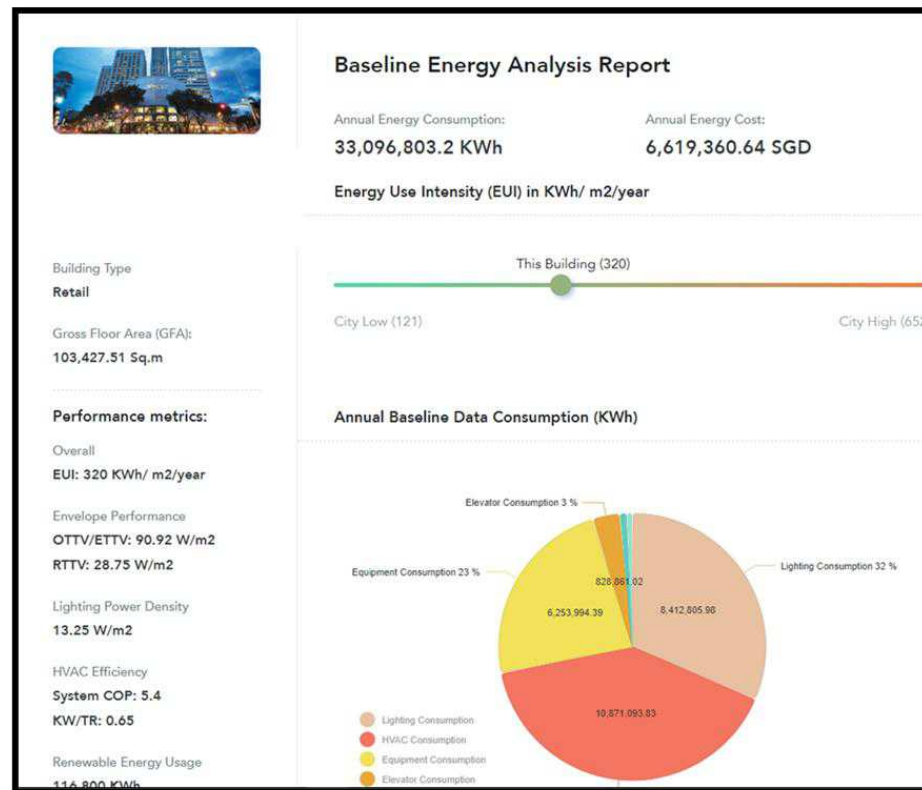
Baseline Energy Analysis Report

Annual Energy Consumption:
33,096,803.2 KWh

Annual Energy Cost:
6,619,360.64 SGD

Energy Use Intensity (EUI) in KWh/ m2/year

Building Type
Retail

Gross Floor Area (GFA):
103,427.51 Sq.m

Performance metrics:

Overall
EUI: 320 KWh/ m2/year

Envelope Performance
OTTV/ETTV: 90.92 W/m2
RTTV: 28.75 W/m2

Lighting Power Density
13.25 W/m2

HVAC Efficiency
System COP: 5.4
KW/TR: 0.65

Renewable Energy Usage
116,800 KWh

This Building (320)

City Low (121)

City High (65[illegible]

Annual Baseline Data Consumption (KWh)

Elevator Consumption 3 %

Equipment Consumption 23 %

Lighting Consumption 32 %

828,861.02

6,253,994.39

8,412,805.98

10,871,093.83

Lighting Consumption
HVAC Consumption
Equipment Consumption
Elevator Consumption